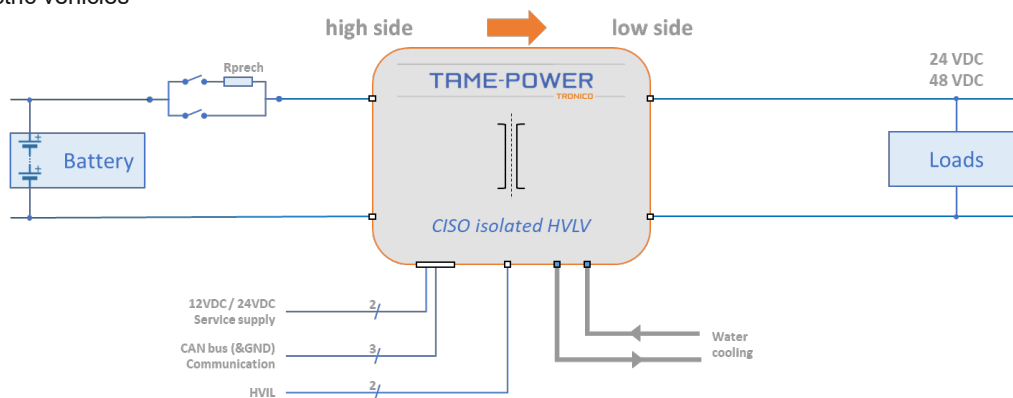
ctric vehicles

high side

low side

Rprech

TAME-POWER
TRONICO

24 VDC
48 VDC

Battery

Loads

CISO isolated HVLV

12VDC / 24VDC
Service supply

2

CAN bus (&GND)
Communication

3

HVIL

2

Water
cooling